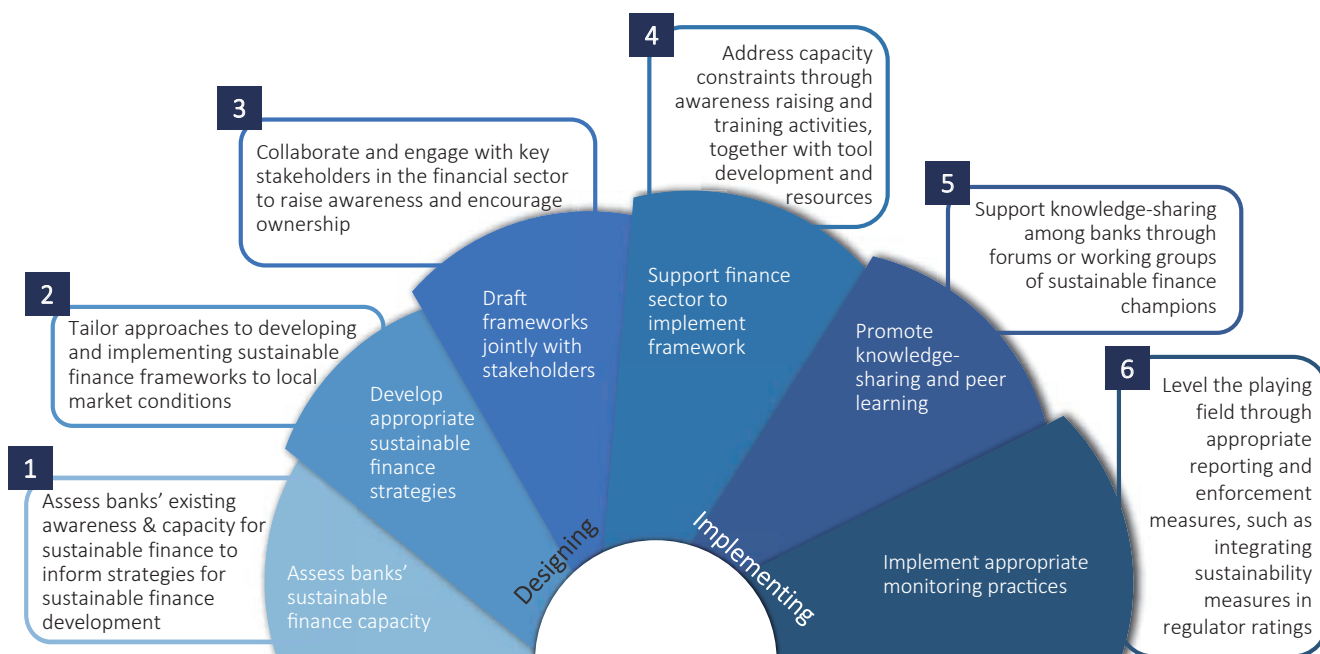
4

Address capacity constraints through awareness raising and training activities, together with tool development and resources

3

Collaborate and engage with key stakeholders in the financial sector to raise awareness and encourage ownership

5

Support knowledge-sharing among banks through forums or working groups of sustainable finance champions

2

Tailor approaches to developing and implementing sustainable finance frameworks to local market conditions

6

Level the playing field through appropriate reporting and enforcement measures, such as integrating sustainability measures in regulator ratings

1

Assess banks' existing awareness & capacity for sustainable finance to inform strategies for sustainable finance development

Assess banks' sustainable finance capacity

Develop appropriate sustainable finance strategies

Draft frameworks jointly with stakeholders

Support finance sector to implement framework

Promote knowledge-sharing and peer learning

Implement appropriate monitoring practices

Designing

Implementing